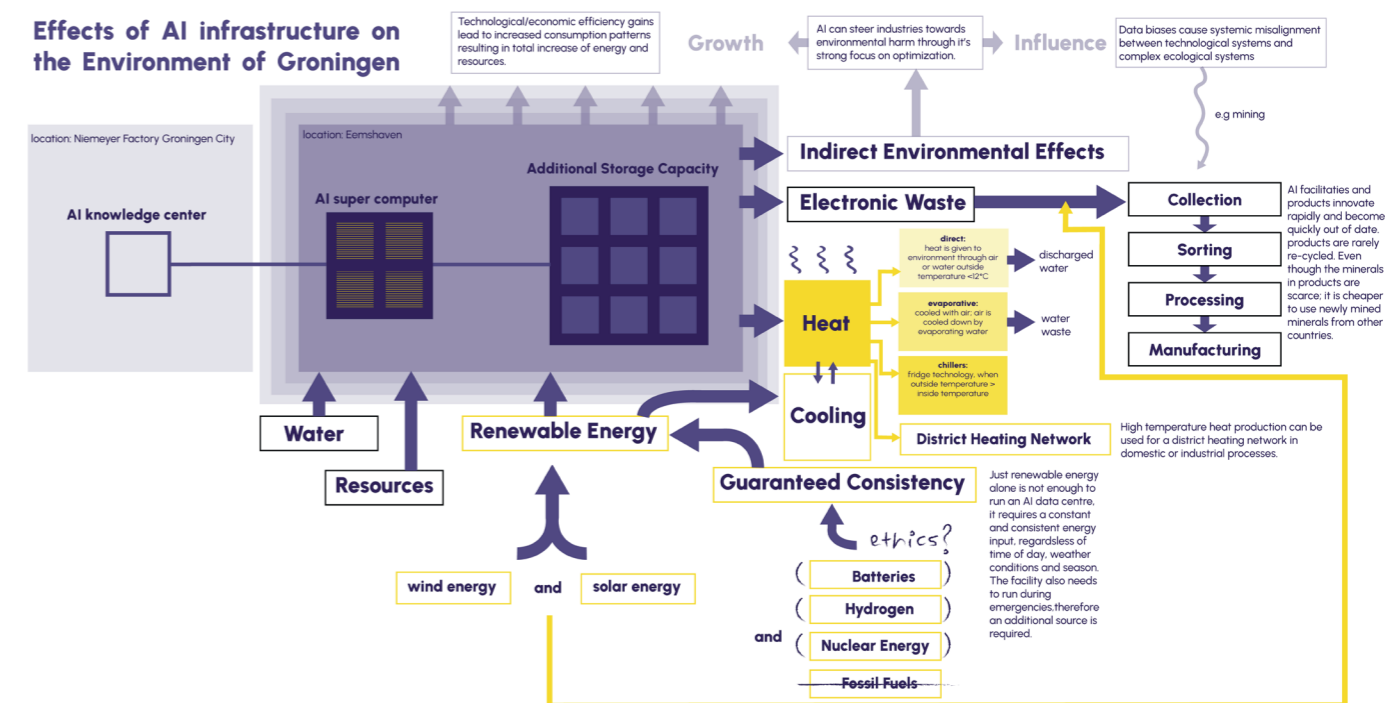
Effects of AI infrastructure on the Environment of Groningen

Technological/economic efficiency gains lead to increased consumption patterns resulting in total increase of energy and resources.

Growth

AI can steer industries towards environmental harm through it's strong focus on optimization.

Influence

Data biases cause systemic misalignment between technological systems and complex ecological systems

e.g mining

location: Niemeyer Factory Groningen City

AI knowledge center

location: Eemshaven

AI super computer

Additional Storage Capacity

Indirect Environmental Effects

Electronic Waste

Collection

Sorting

Processing

Manufacturing

AI facilitaties and products innovate rapidly and become quickly out of date. products are rarely re-cycled. Even though the minerals in products are scarce; it is cheaper to use newly mined minerals from other countries.

Heat

direct:
heat is given to environment through air or water outside temperature <12°C

discharged water

evaporative:
cooled with air; air is cooled down by evaporating water

water waste

chillers:
fridge technology. when outside temperature > inside temperature

Cooling

District Heating Network

High temperature heat production can be used for a district heating network in domestic or industrial processes.

Water

Resources

Renewable Energy

Guaranteed Consistency

Just renewable energy alone is not enough to run an AI data centre, it requires a constant and consistent energy input, regardless of time of day, weather conditions and season. The facility also needs to run during emergencies,therefore an additional source is required.

ethics?

wind energy

and

solar energy

( Batteries )

( Hydrogen )

and ( Nuclear Energy )

Fossil Fuels